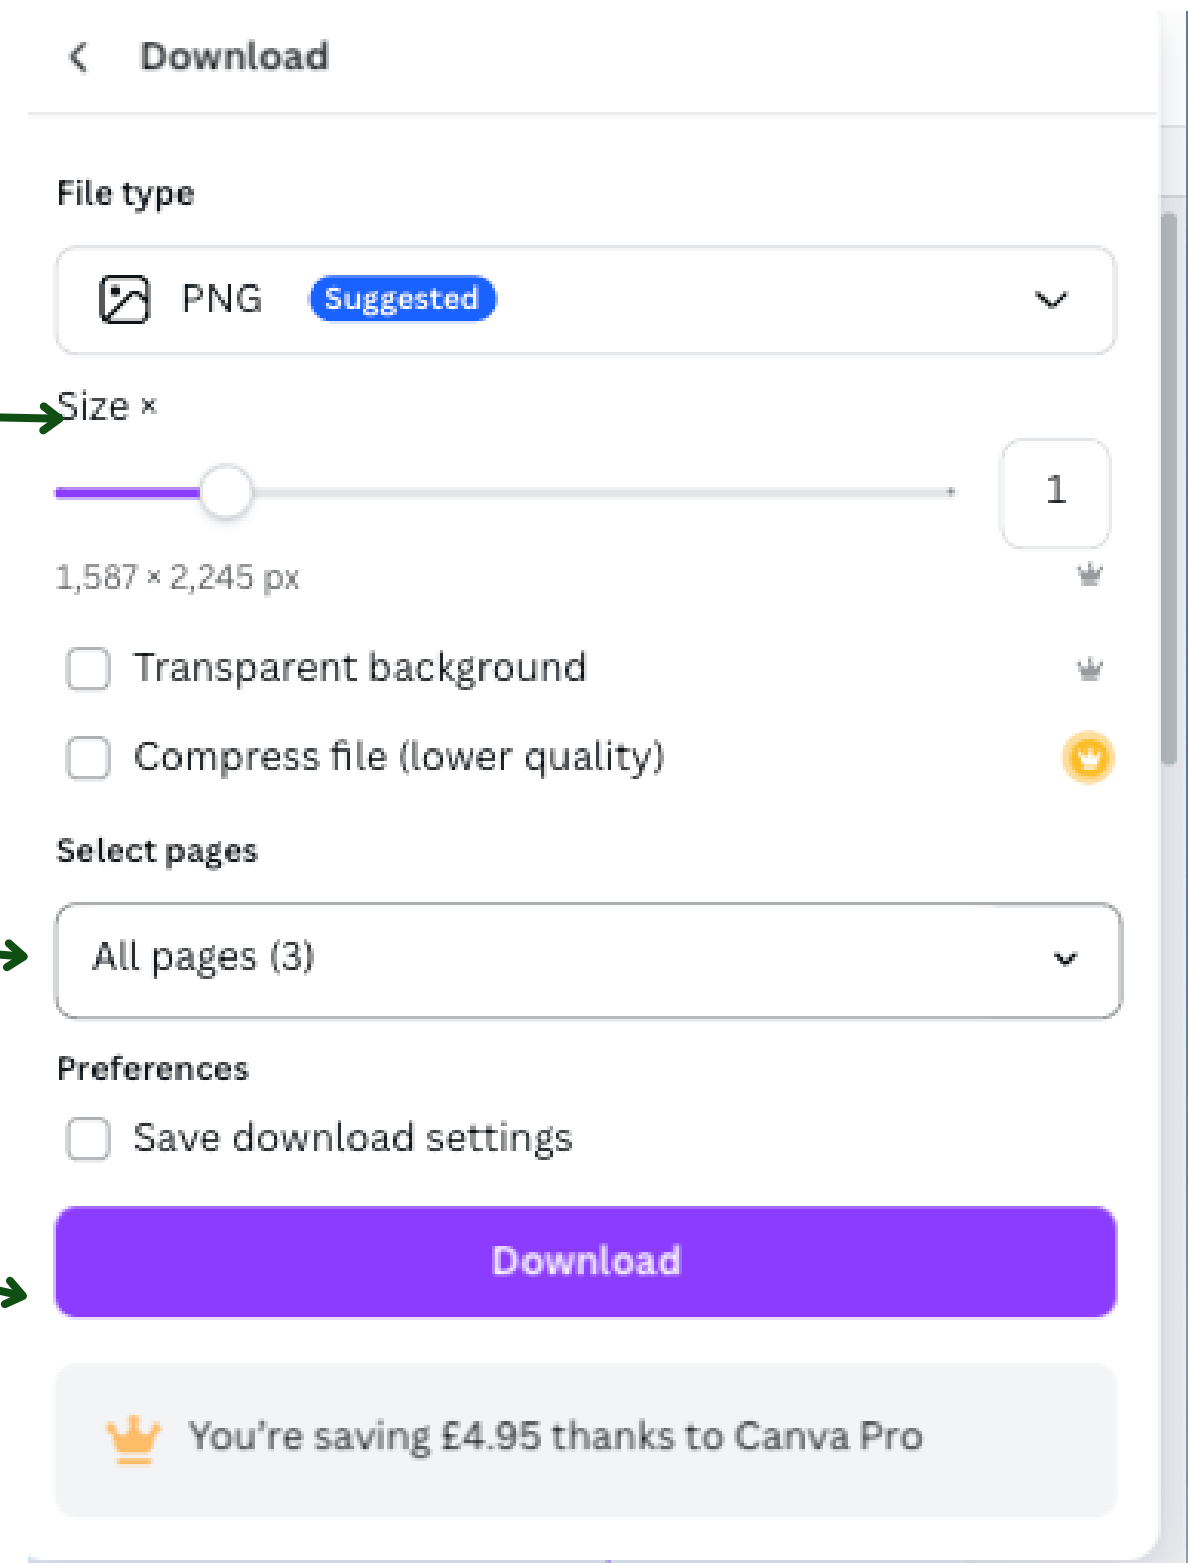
Download

File type

PNG Suggested

Size ×

1

1,587 × 2,245 px

Transparent background

Compress file (lower quality)

Select pages

All pages (3)

Preferences

Save download settings

Download

You're saving £4.95 thanks to Canva Pro